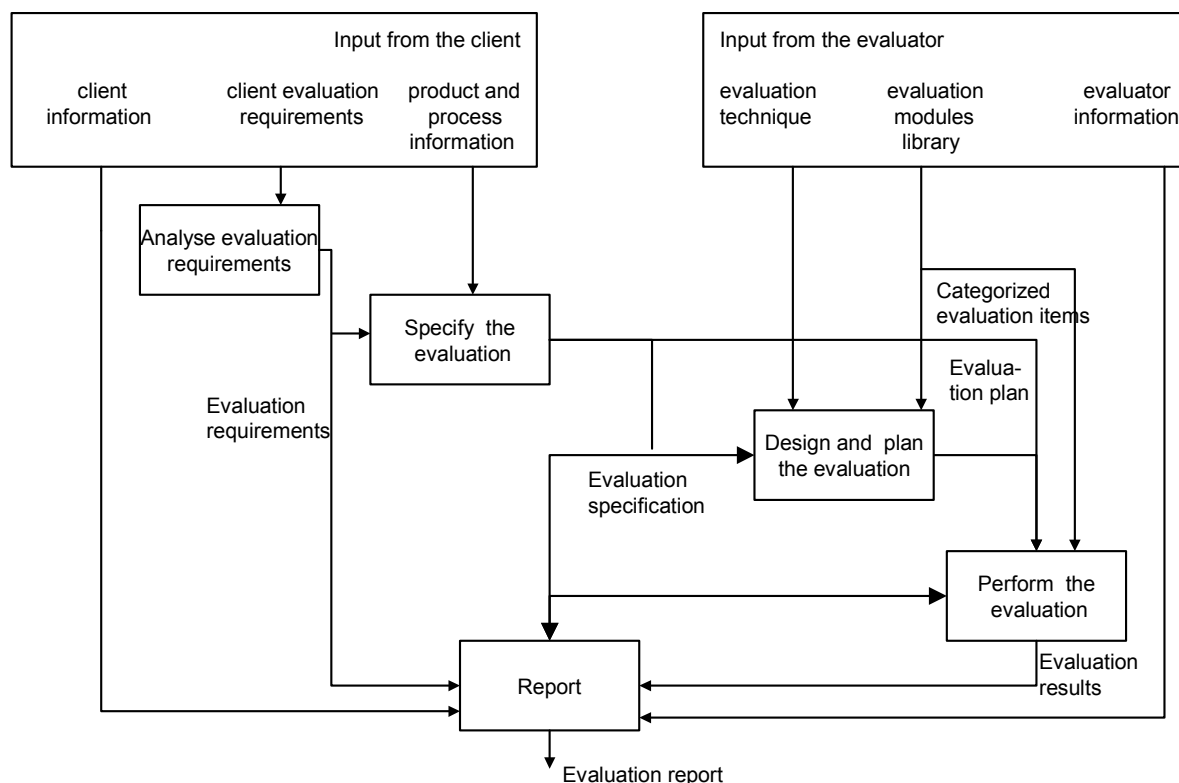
Input from the client

client information

client evaluation requirements

product and process information

Input from the evaluator

evaluation technique

evaluation modules library

evaluator information

Analyse evaluation requirements

Specify the evaluation

Categorized evaluation items

Evaluation plan

Evaluation requirements

Design and plan the evaluation

Evaluation specification

Perform the evaluation

Report

Evaluation results

Evaluation report